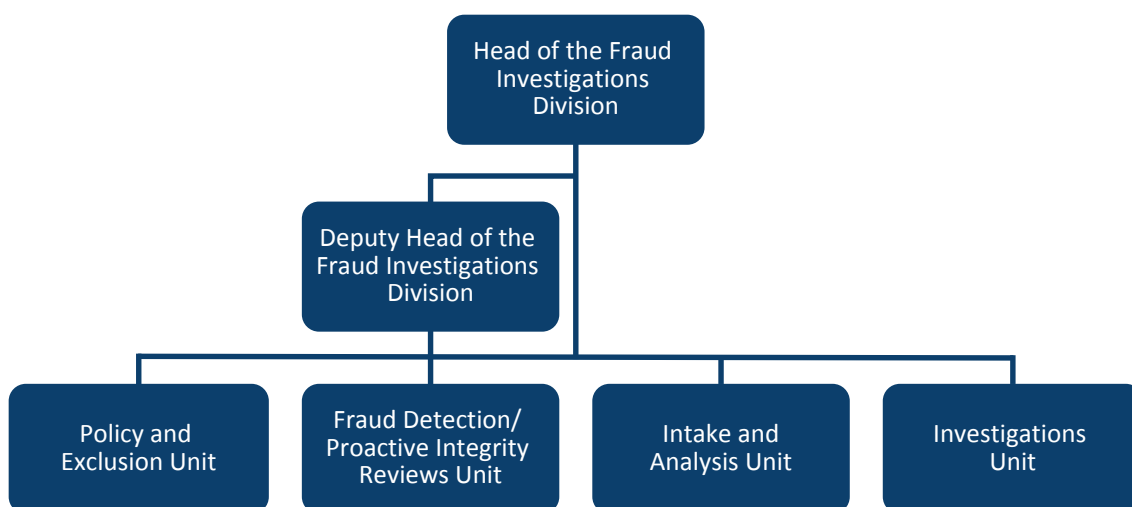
Head of the Fraud Investigations Division

Deputy Head of the Fraud Investigations Division

Policy and Exclusion Unit

Fraud Detection/ Proactive Integrity Reviews Unit

Intake and Analysis Unit

Investigations Unit